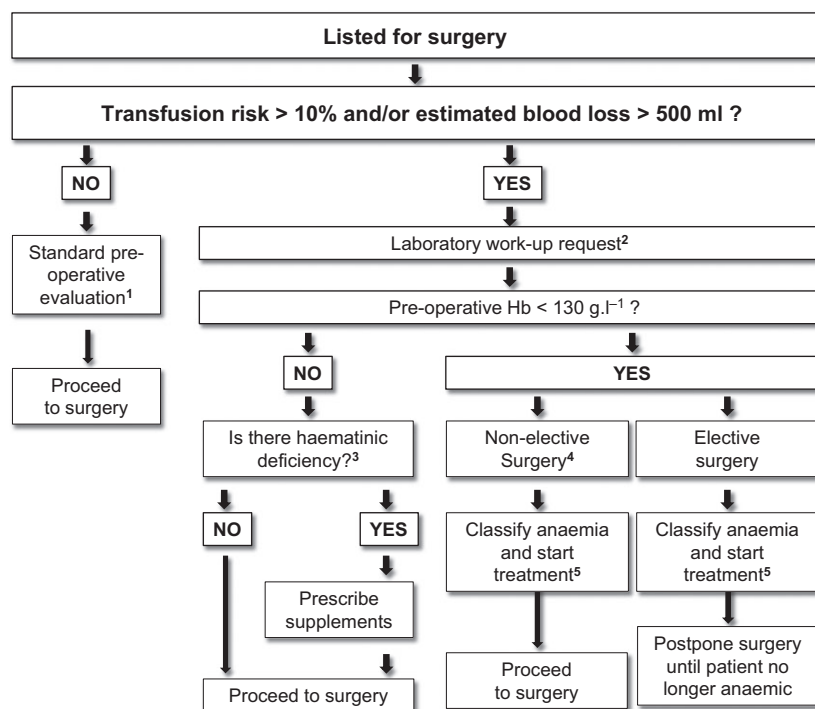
Listed for surgery

Transfusion risk > 10% and/or estimated blood loss > 500 ml ?

NO

Standard pre-operative evaluation$^{1}$

Proceed to surgery

YES

Laboratory work-up request$^{2}$

Pre-operative Hb < 130 g.l$^{-1}$ ?

NO

Is there haematinic deficiency?$^{3}$

NO

YES

Prescribe supplements

Proceed to surgery

YES

Non-elective Surgery$^{4}$

Classify anaemia and start treatment$^{5}$

Proceed to surgery

Elective surgery

Classify anaemia and start treatment$^{5}$

Postpone surgery until patient no longer anaemic